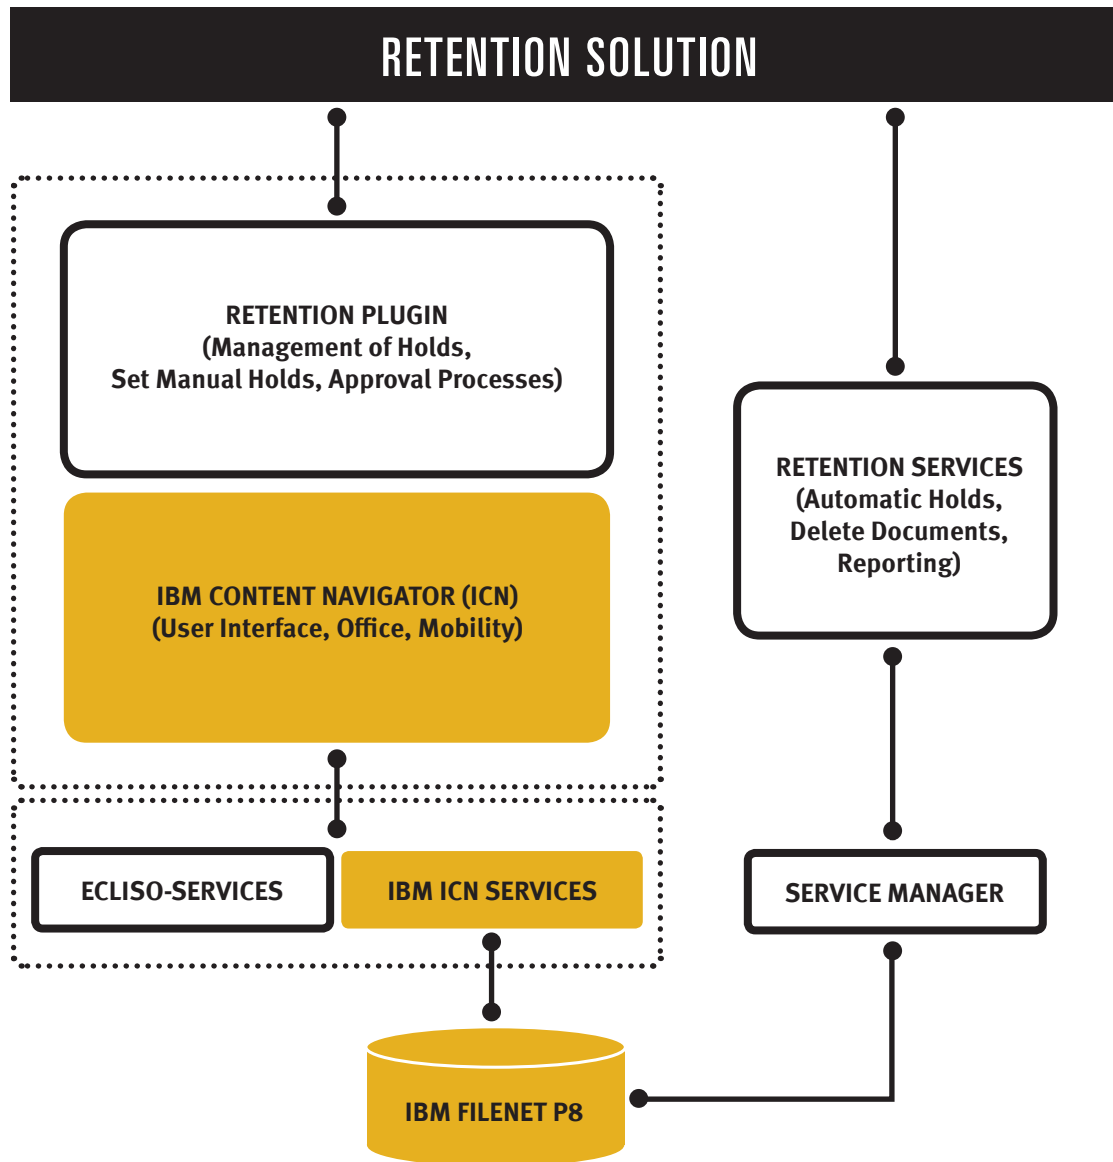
RETENTION SOLUTION

RETENTION PLUGIN
(Management of Holds,
Set Manual Holds, Approval Processes)

IBM CONTENT NAVIGATOR (ICN)
(User Interface, Office, Mobility)

RETENTION SERVICES
(Automatic Holds,
Delete Documents,
Reporting)

ECLISO-SERVICES

IBM ICN SERVICES

SERVICE MANAGER

IBM FILENET P8